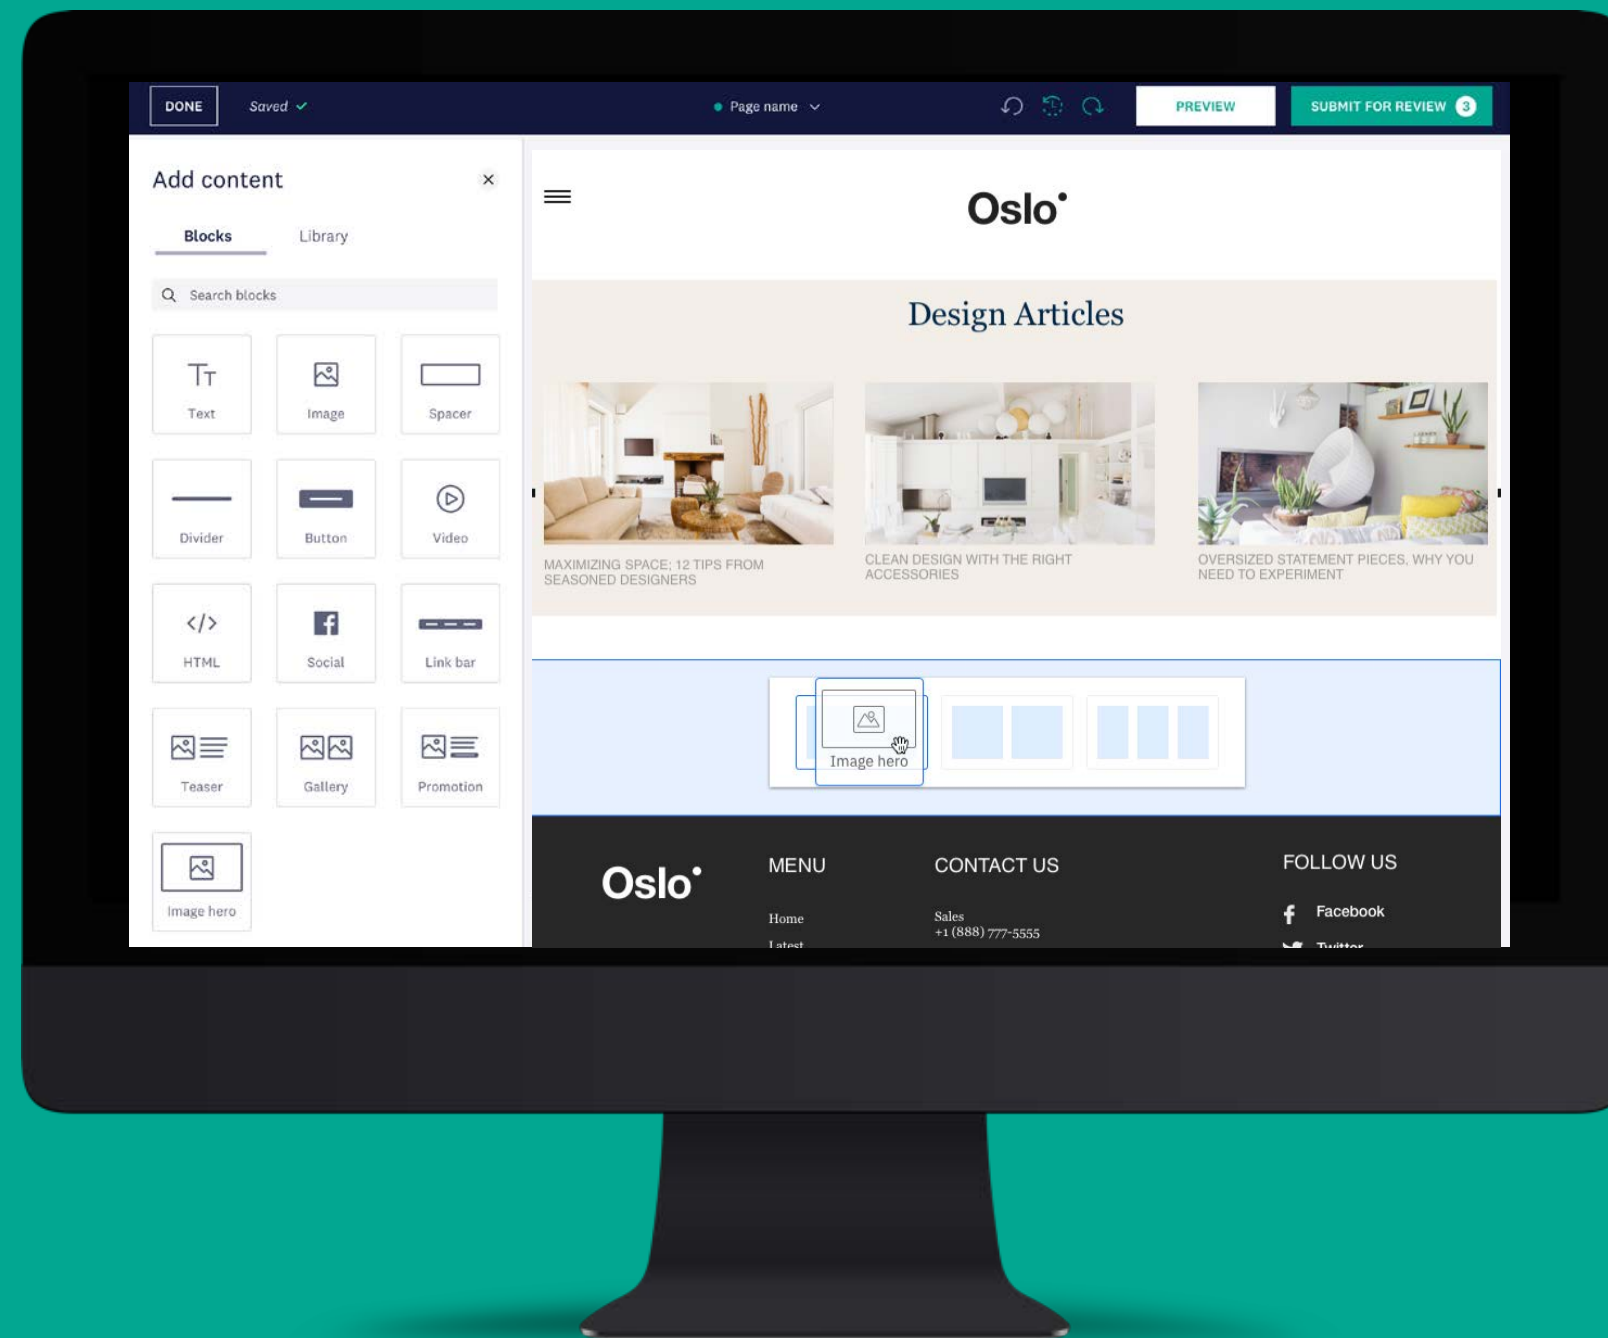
DONE Saved

Page name

PREVIEW

SUBMIT FOR REVIEW 3

Add content ×

Blocks Library

Search blocks

Text
Image
Spacer
Divider
Button
Video
HTML
Social
Link bar
Teaser
Gallery
Promotion
Image hero

Oslo

Design Articles

MAXIMIZING SPACE; 12 TIPS FROM SEASONED DESIGNERS

CLEAN DESIGN WITH THE RIGHT ACCESSORIES

OVERSIZED STATEMENT PIECES, WHY YOU NEED TO EXPERIMENT

Image hero

Oslo

MENU

Home

Latest

CONTACT US

Sales
+1 (888) 777-5555

FOLLOW US

Facebook

Twitter